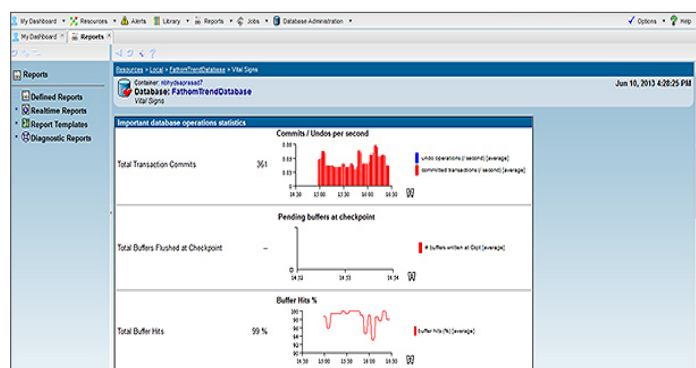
My Dashboard ▾ Resources ▾ Alerts Library ▾ Reports ▾ Jobs ▾ Database Administration ▾ Options ▾ Help

My Dashboard Reports

Reports

Defined Reports
Realtime Reports
Report Templates
Diagnostic Reports

Resources > Local > FathomTrendDatabase > Vital Signs

Container: nbhydsaprasad7
Database: FathomTrendDatabase
Vital Signs

Jun 10, 2013 4:28:25 PM

Important database operations statistics

Commits / Undos per second

Total Transaction Commits 361

undo operations (/ second) [average]
committed transactions (/ second) [average]

14:38 15:00 15:30 15:50 16:10 16:30

Pending buffers at checkpoint

Total Buffers Flushed at Checkpoint --

# buffers written at Ckpt [average]

14:38 15:33 16:24

Buffer Hits %

Total Buffer Hits 99 %

buffer hits (%) [average]

100 98 96 94 92 90

14:38 15:00 15:30 15:50 16:10 16:30